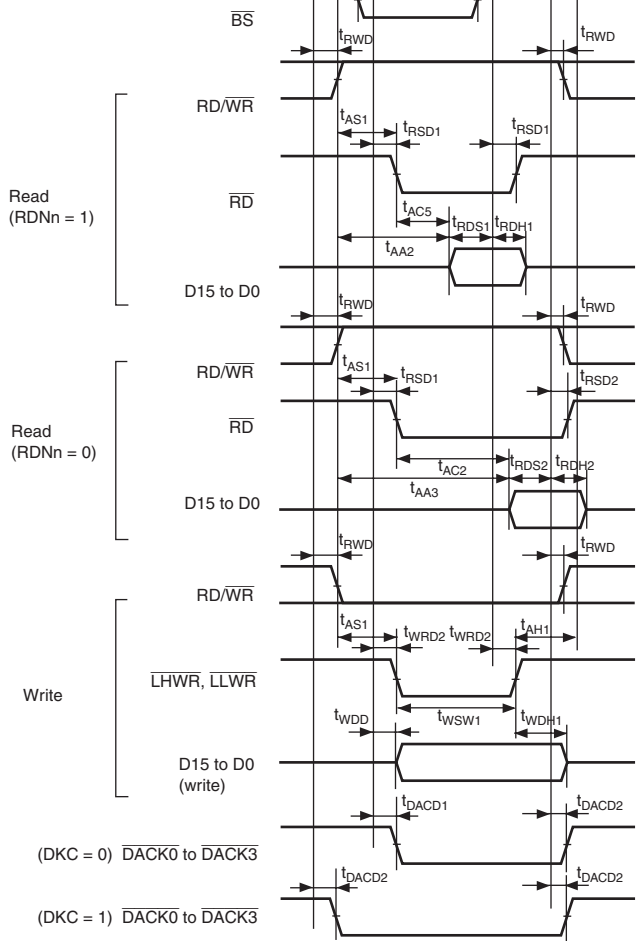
$\overline{BS}$

$t_{RWD}$ $t_{RWD}$

RD/$\overline{WR}$

$t_{AS1}$ $t_{RSD1}$ $t_{RSD1}$

Read (RDNn = 1)

$\overline{RD}$

$t_{AC5}$ $t_{RDS1}$ $t_{RDH1}$

$t_{AA2}$

D15 to D0

$t_{RWD}$ $t_{RWD}$

RD/$\overline{WR}$

$t_{AS1}$ $t_{RSD1}$ $t_{RSD2}$

Read (RDNn = 0)

$\overline{RD}$

$t_{AC2}$ $t_{RDS2}$ $t_{RDH2}$

$t_{AA3}$

D15 to D0

$t_{RWD}$ $t_{RWD}$

RD/$\overline{WR}$

$t_{AS1}$ $t_{WRD2}$ $t_{WRD2}$ $t_{AH1}$

Write

$\overline{LHWR}$, $\overline{LLWR}$

$t_{WDD}$ $t_{WSW1}$ $t_{WDH1}$

D15 to D0 (write)

$t_{DACD1}$ $t_{DACD2}$

(DKC = 0) $\overline{DACK0}$ to $\overline{DACK3}$

$t_{DACD2}$ $t_{DACD2}$

(DKC = 1) $\overline{DACK0}$ to $\overline{DACK3}$